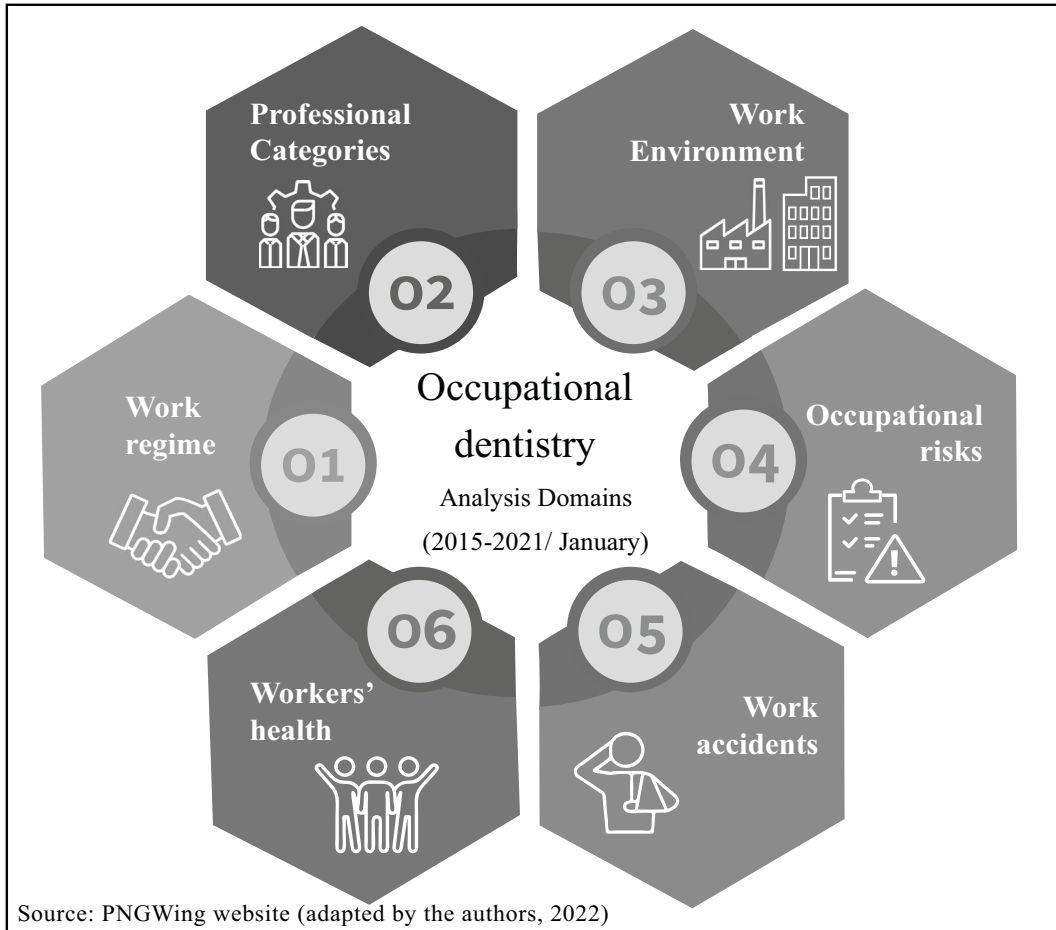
Occupational dentistry

Analysis Domains

(2015-2021/ January)

01

Work regime

02

Professional Categories

03

Work Environment

04

Occupational risks

05

Work accidents

06

Workers' health

Source: PNGWing website (adapted by the authors, 2022)